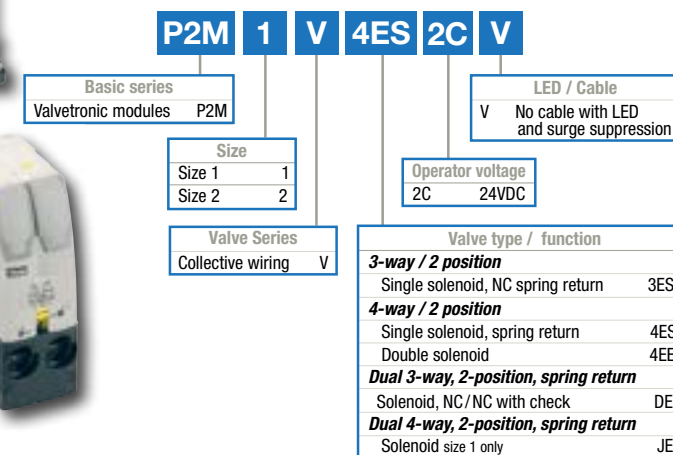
P2M 1 V 4ES 2C V

Basic series
Valvetronic modules P2M

Size
Size 1 1
Size 2 2

Valve Series
Collective wiring V

LED / Cable
V No cable with LED and surge suppression

Operator voltage
2C 24VDC

Valve type / function
3-way / 2 position
Single solenoid, NC spring return 3ES
4-way / 2 position
Single solenoid, spring return 4ES
Double solenoid 4EE
Dual 3-way, 2-position, spring return
Solenoid, NC/NC with check DE
Dual 4-way, 2-position, spring return
Solenoid size 1 only JE